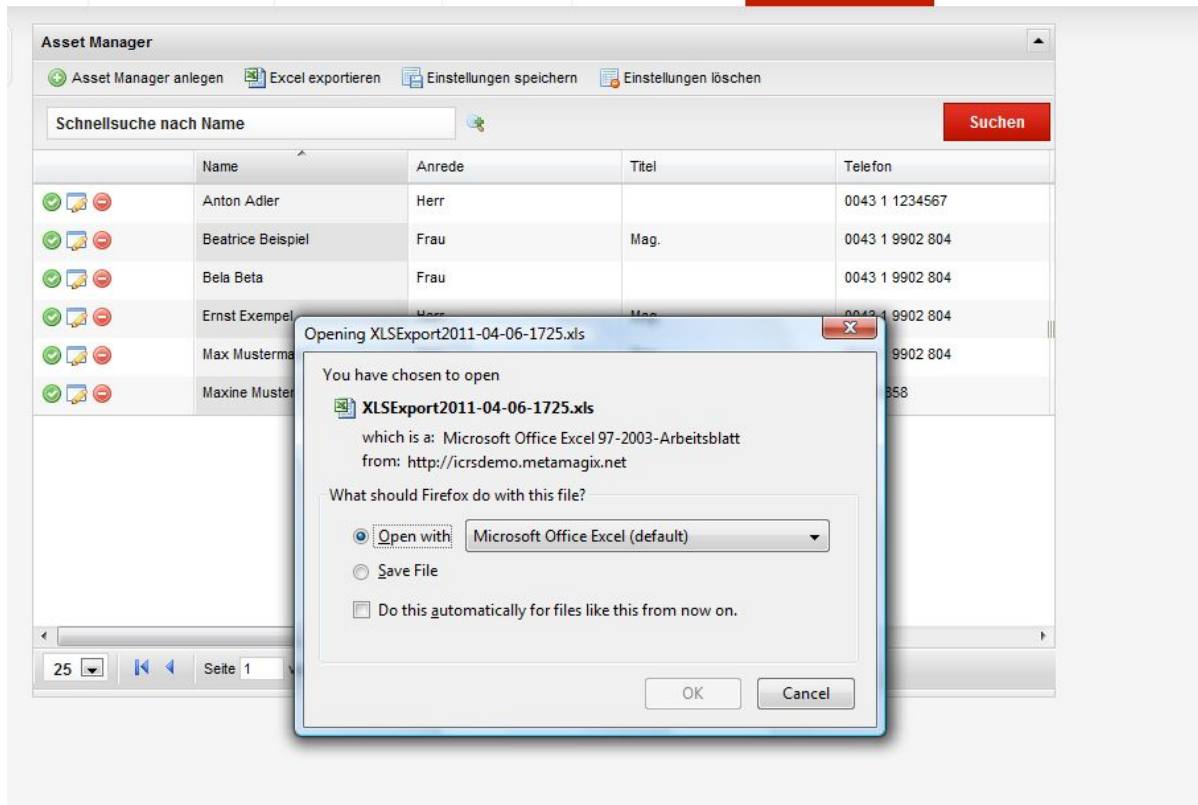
Asset Manager

Asset Manager anlegen | Excel exportieren | Einstellungen speichern | Einstellungen löschen

Schnellsuche nach Name

Suchen

| Name | Anrede | Titel | Telefon |
|---|---|---|---|
| Anton Adler | Herr | | 0043 1 1234567 |
| Beatrice Beispiel | Frau | Mag. | 0043 1 9902 804 |
| Bela Beta | Frau | | 0043 1 9902 804 |
| Ernst Exempel | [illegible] | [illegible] | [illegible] 9902 804 |
| Max Musterma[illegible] | | | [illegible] 9902 804 |
| Maxine Muster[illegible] | | | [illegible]358 |

25 | Seite 1

Opening XLSExport2011-04-06-1725.xls

You have chosen to open

XLSExport2011-04-06-1725.xls

which is a: Microsoft Office Excel 97-2003-Arbeitsblatt
from: http://icrsdemo.metamagix.net

What should Firefox do with this file?

Open with Microsoft Office Excel (default)

Save File

Do this automatically for files like this from now on.

OK Cancel